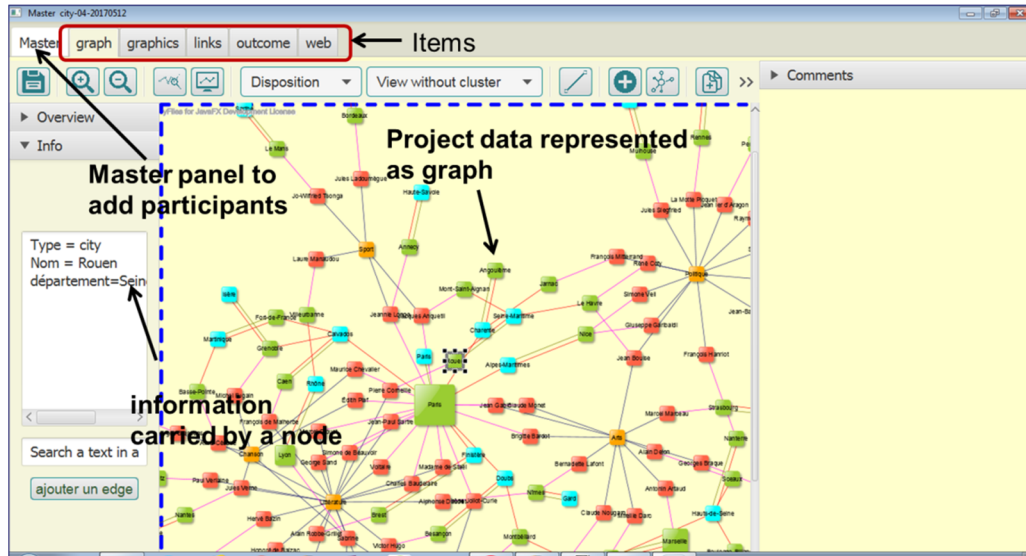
Master city-04-20170512

Master graph graphics links outcome web Items

Disposition View without cluster

Comments

Overview

Info

Master panel to add participants

Project data represented as graph

Type = city
Nom = Rouen
département=Sein

information carried by a node

Search a text in a

ajouter un edge

Paris

Rouen

Lyon

Nantes

Marseille

Brest

Caen

Nice

Sport

Politique

Arts

Chanson

Littérature

Victor Hugo

Claude Monet

Jean Bouise

Simone Veil

Le Havre

Bordeaux

Rennes

Charente

Seine-Maritime

Calvados

Manche

Finistère

Strasbourg

Nanterre

Sceaux